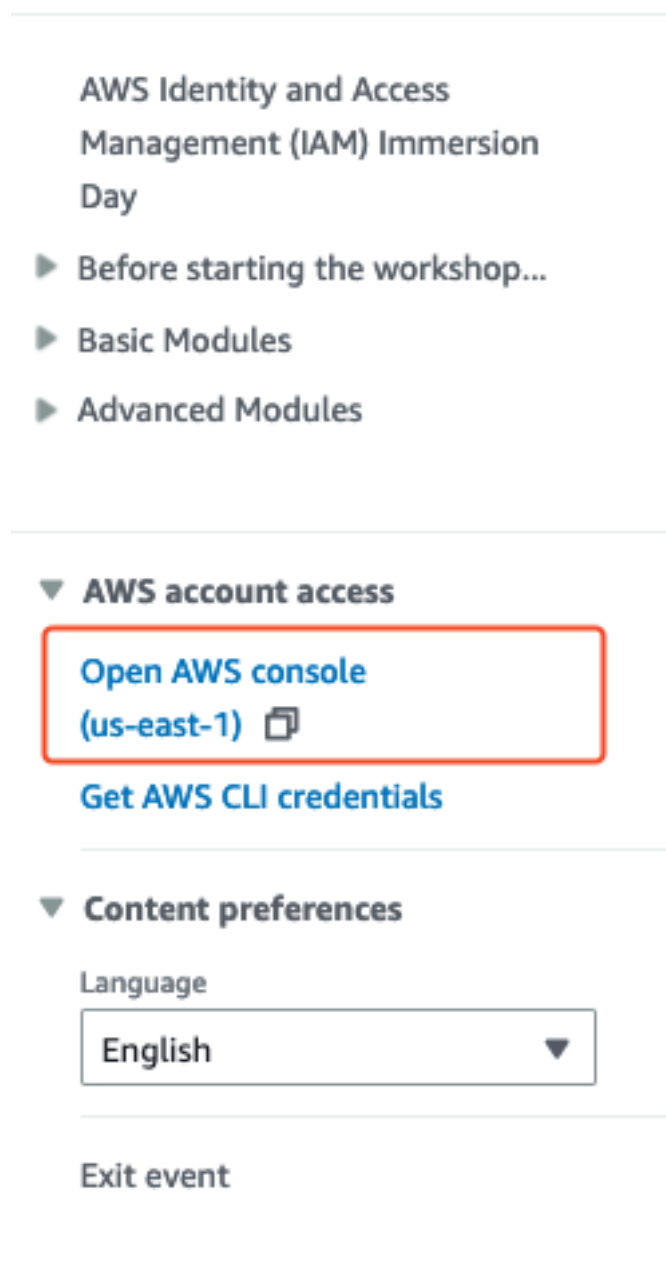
AWS Identity and Access Management (IAM) Immersion Day

Before starting the workshop...

Basic Modules

Advanced Modules

AWS account access

Open AWS console (us-east-1)

Get AWS CLI credentials

Content preferences

Language

English

Exit event